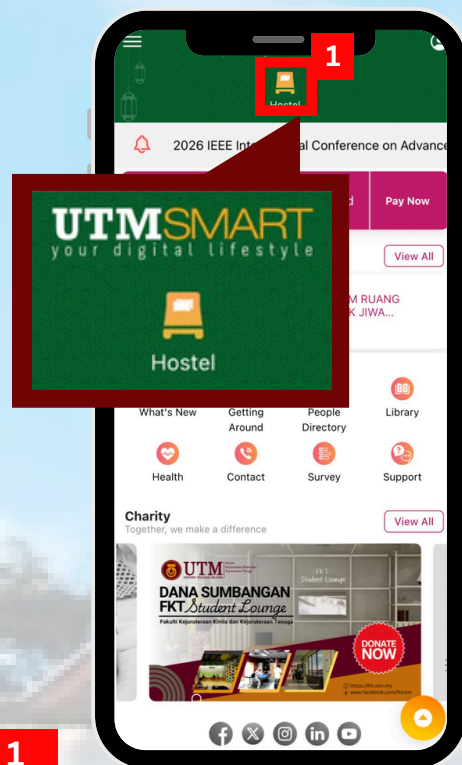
1

Hostel

2026 IEEE Inte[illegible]al Conference on Advance

UTMSMART
your digital lifestyle

Hostel

d

Pay Now

View All

M RUANG
K JIWA...

What's New

Getting Around

People Directory

Library

Health

Contact

Survey

Support

Charity
Together, we make a difference

View All

UTM

DANA SUMBANGAN
FKT Student Lounge
Fakulti Kejuruteraan Kimia dan Kejuruteraan Tenaga

FKT
Student Lounge

DONATE NOW

1